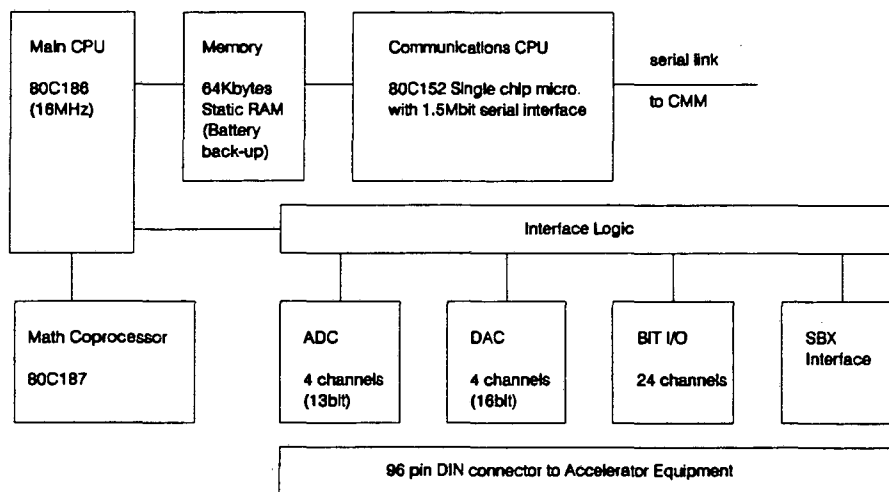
Main CPU

80C186
(16MHz)

Memory

64Kbytes
Static RAM
(Battery
back-up)

Communications CPU

80C152 Single chip micro.
with 1.5Mbit serial interface

serial link

to CMM

Interface Logic

Math Coprocessor

80C187

ADC

4 channels
(13bit)

DAC

4 channels
(16bit)

BIT I/O

24 channels

SBX
Interface

96 pin DIN connector to Accelerator Equipment